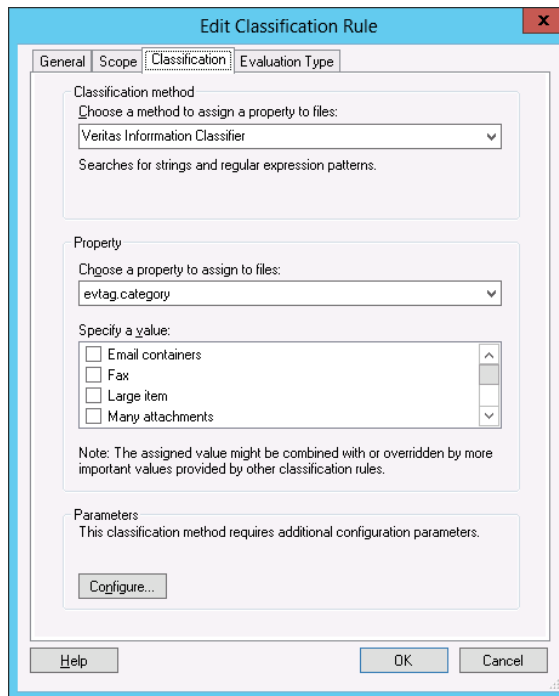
Edit Classification Rule

x

General | Scope | Classification | Evaluation Type

Classification method

Choose a method to assign a property to files:

Veritas Information Classifier

Searches for strings and regular expression patterns.

Property

Choose a property to assign to files:

evtag.category

Specify a value:

Email containers

Fax

Large item

Many attachments

Note: The assigned value might be combined with or overridden by more important values provided by other classification rules.

Parameters

This classification method requires additional configuration parameters.

Configure...

Help

OK

Cancel